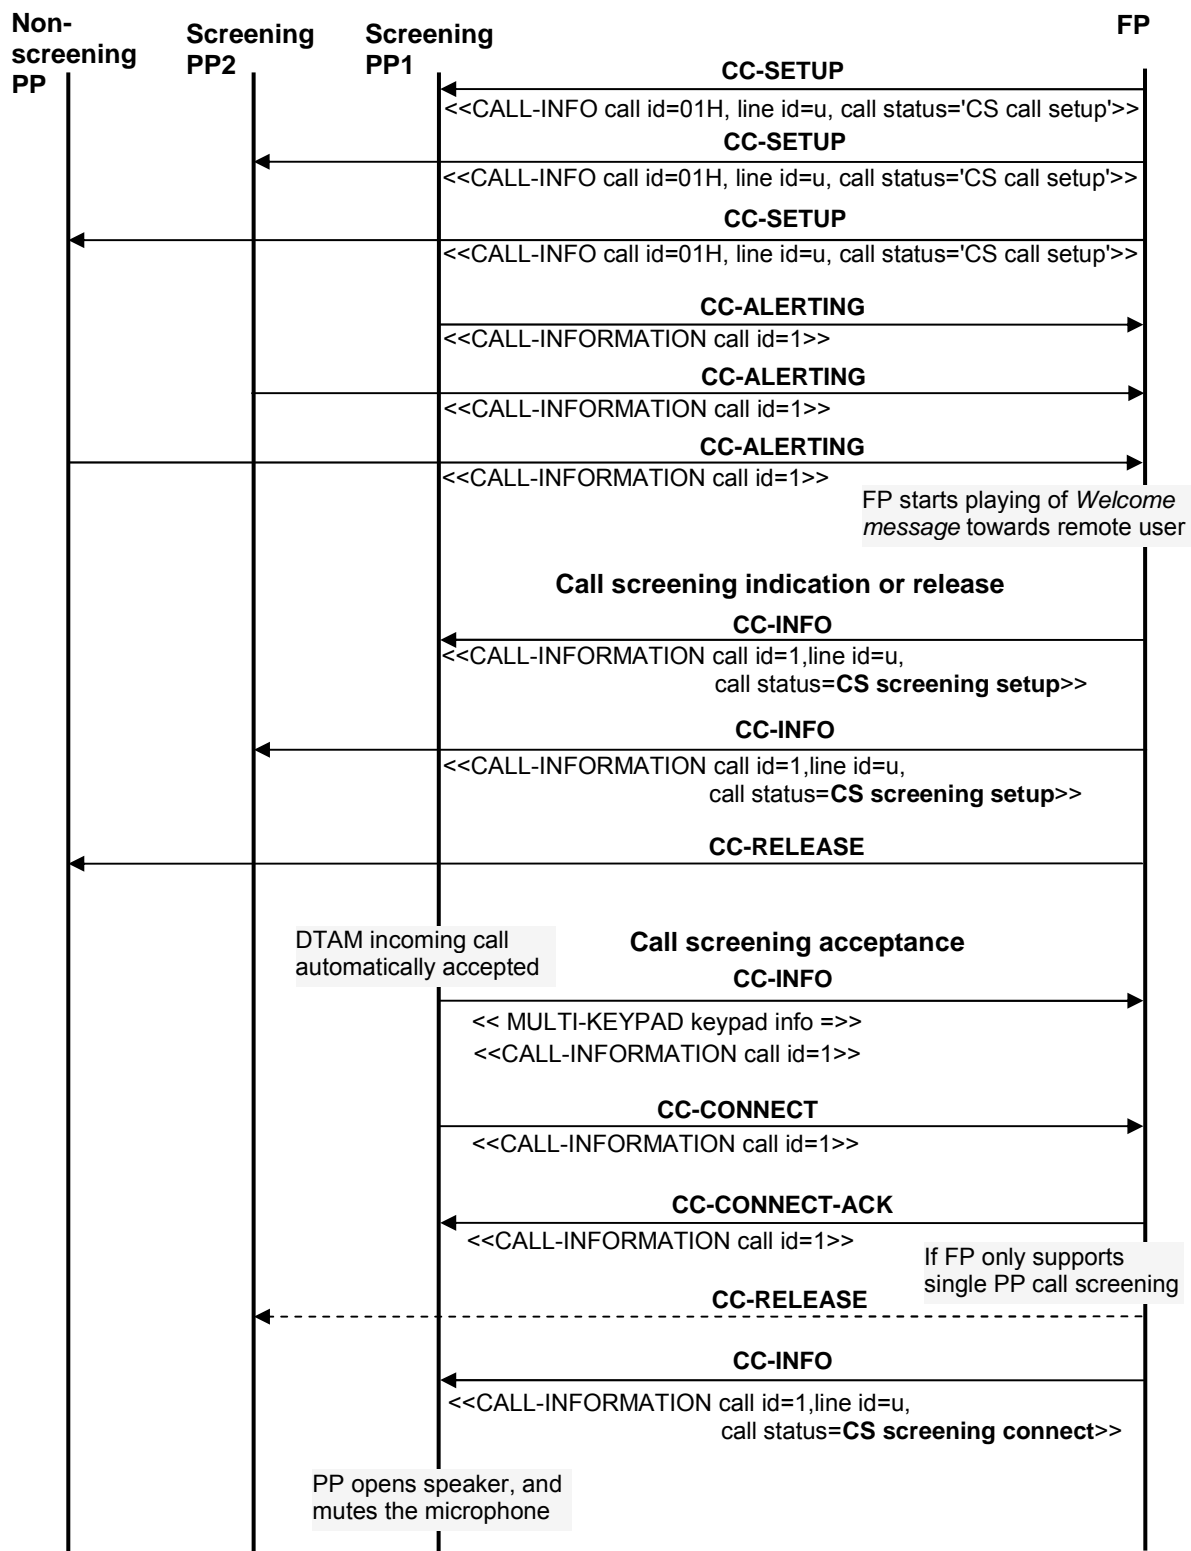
Non-screening PP

Screening PP2

Screening PP1

FP

CC-SETUP

<<CALL-INFO call id=01H, line id=u, call status='CS call setup'>>

CC-SETUP

<<CALL-INFO call id=01H, line id=u, call status='CS call setup'>>

CC-SETUP

<<CALL-INFO call id=01H, line id=u, call status='CS call setup'>>

CC-ALERTING

<<CALL-INFORMATION call id=1>>

CC-ALERTING

<<CALL-INFORMATION call id=1>>

CC-ALERTING

<<CALL-INFORMATION call id=1>>

FP starts playing of *Welcome message* towards remote user

**Call screening indication or release**

CC-INFO

<<CALL-INFORMATION call id=1,line id=u, call status=**CS screening setup**>>

CC-INFO

<<CALL-INFORMATION call id=1,line id=u, call status=**CS screening setup**>>

CC-RELEASE

DTAM incoming call automatically accepted

**Call screening acceptance**

CC-INFO

<< MULTI-KEYPAD keypad info =>>

<<CALL-INFORMATION call id=1>>

CC-CONNECT

<<CALL-INFORMATION call id=1>>

CC-CONNECT-ACK

<<CALL-INFORMATION call id=1>>

If FP only supports single PP call screening

CC-RELEASE

CC-INFO

<<CALL-INFORMATION call id=1,line id=u, call status=**CS screening connect**>>

PP opens speaker, and mutes the microphone